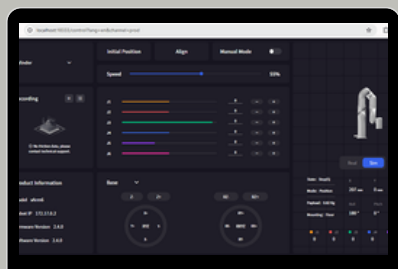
localhost:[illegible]
Initial Position
Align
Manual Mode
Speed
55%
Recording
No Motion data, please contact technical support.
Product Information
Model
IP
Firmware Version 2.4.0
Software Version 2.4.0
Base
Real
Sim
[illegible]
Mode
Payload
Mounting